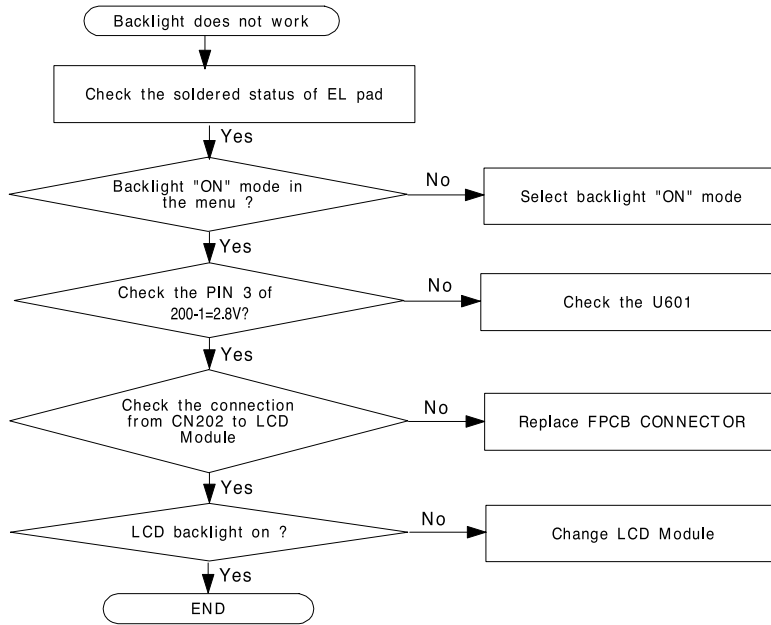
Backlight does not work

Check the soldered status of EL pad

Yes

Backlight "ON" mode in the menu ?

No

Select backlight "ON" mode

Yes

Check the PIN 3 of 200-1=2.8V?

No

Check the U601

Yes

Check the connection from CN202 to LCD Module

No

Replace FPCB CONNECTOR

Yes

LCD backlight on ?

No

Change LCD Module

Yes

END